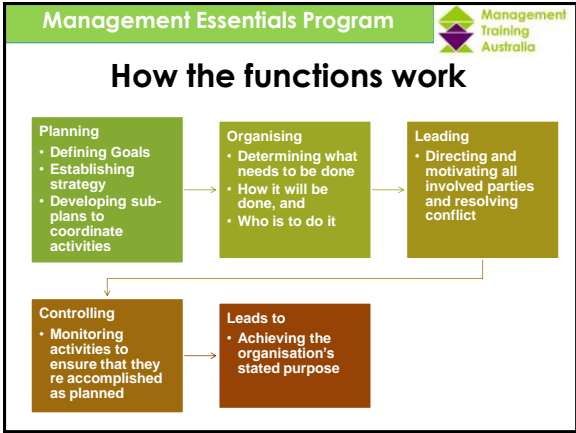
Management Essentials Program

Management Training Australia

How the functions work

Planning
- Defining Goals
- Establishing strategy
- Developing subplans to coordinate activities

Organising
- Determining what needs to be done
- How it will be done, and
- Who is to do it

Leading
- Directing and motivating all involved parties and resolving conflict

Controlling
- Monitoring activities to ensure that they re accomplished as planned

Leads to
- Achieving the organisation's stated purpose